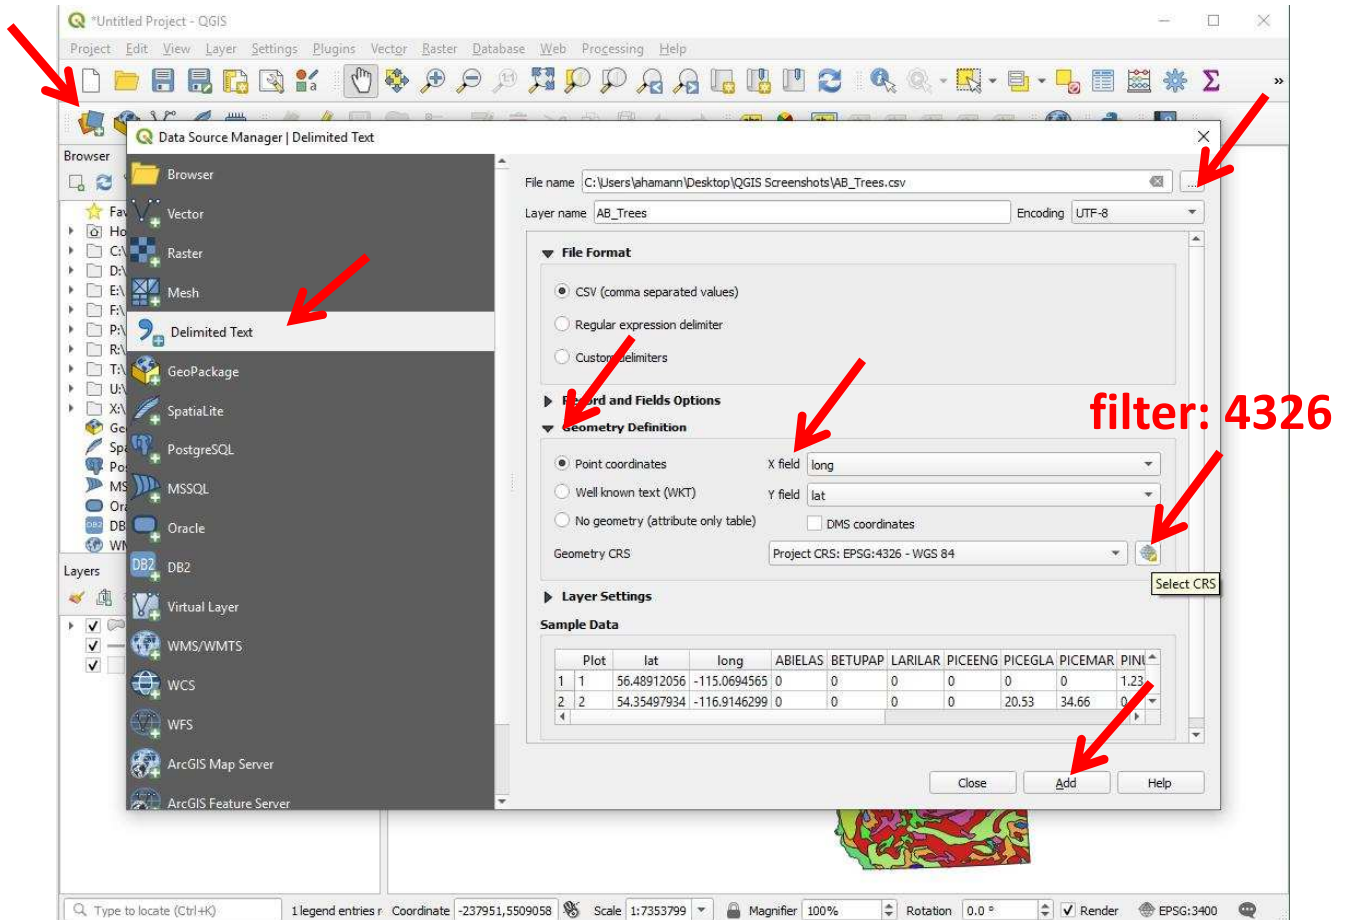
*Untitled Project - QGIS

Project Edit View Layer Settings Plugins Vector Raster Database Web Processing Help

Data Source Manager | Delimited Text

Browser

Fav
Ho
C:\
D:\
E:\
F:\
P:\
R:\
T:\
U:\
X:\
Ge
Sp
Po
MS
Or
DB
WI

Layers

Browser
Vector
Raster
Mesh
Delimited Text
GeoPackage
SpatiaLite
PostgreSQL
MSSQL
Oracle
DB2
Virtual Layer
WMS/WMTS
WCS
WFS
ArcGIS Map Server
ArcGIS Feature Server

File name C:\Users\ahamann\Desktop\QGIS Screenshots\AB_Trees.csv
Layer name AB_Trees
Encoding UTF-8

File Format
CSV (comma separated values)
Regular expression delimiter
Custom delimiters

Record and Fields Options
Geometry Definition
Point coordinates
Well known text (WKT)
No geometry (attribute only table)
X field long
Y field lat
DMS coordinates
Geometry CRS
Project CRS: EPSG:4326 - WGS 84
Select CRS

filter: 4326

Layer Settings
Sample Data

| | Plot | lat | long | ABIELAS | BETUPAP | LARILAR | PICEENG | PICEGLA | PICEMAR | PINU |
|---|---|---|---|---|---|---|---|---|---|---|
| 1 | 1 | 56.48912056 | -115.0694565 | 0 | 0 | 0 | 0 | 0 | 0 | 1.23 |
| 2 | 2 | 54.35497934 | -116.9146299 | 0 | 0 | 0 | 0 | 20.53 | 34.66 | 0 |

Close Add Help

Type to locate (Ctrl+K) 1 legend entries r Coordinate -237951,5509058 Scale 1:7353799 Magnifier 100% Rotation 0.0 ° Render EPSG:3400